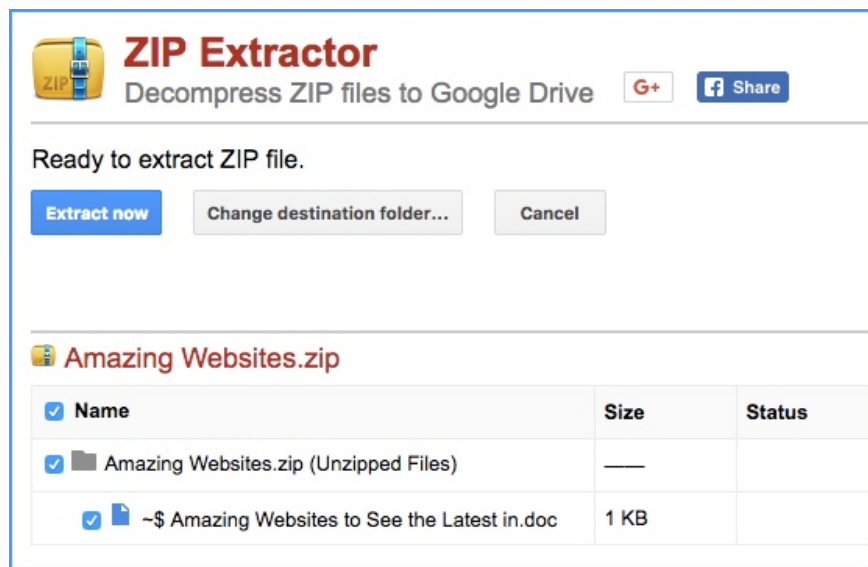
ZIP

ZIP Extractor

Decompress ZIP files to Google Drive

G+

Share

Ready to extract ZIP file.

Extract now

Change destination folder...

Cancel

Amazing Websites.zip

| Name | Size | Status |
|---|---|---|
| Amazing Websites.zip (Unzipped Files) | —— | |
| ~$ Amazing Websites to See the Latest in.doc | 1 KB | |